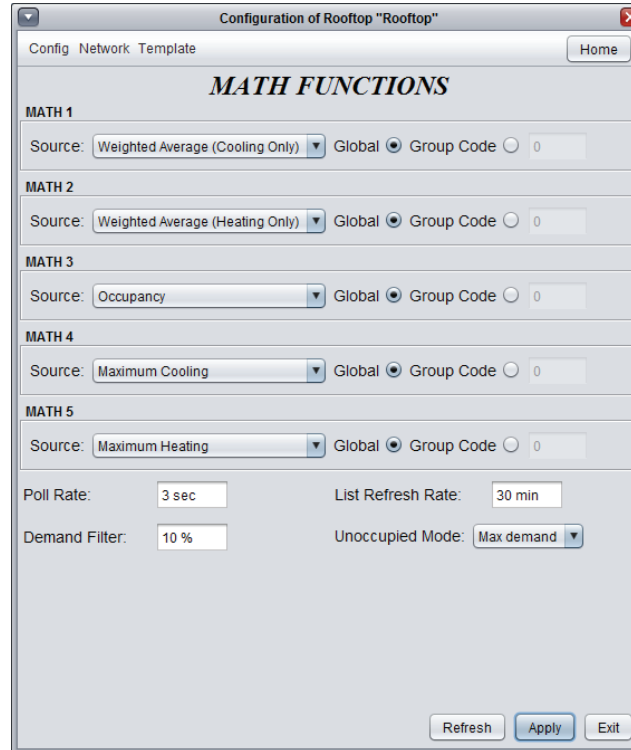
Configuration of Rooftop "Rooftop"

Config Network Template

Home

MATH FUNCTIONS

MATH 1

Source: Weighted Average (Cooling Only) Global Group Code 0

MATH 2

Source: Weighted Average (Heating Only) Global Group Code 0

MATH 3

Source: Occupancy Global Group Code 0

MATH 4

Source: Maximum Cooling Global Group Code 0

MATH 5

Source: Maximum Heating Global Group Code 0

Poll Rate: 3 sec

List Refresh Rate: 30 min

Demand Filter: 10 %

Unoccupied Mode: Max demand

Refresh Apply Exit